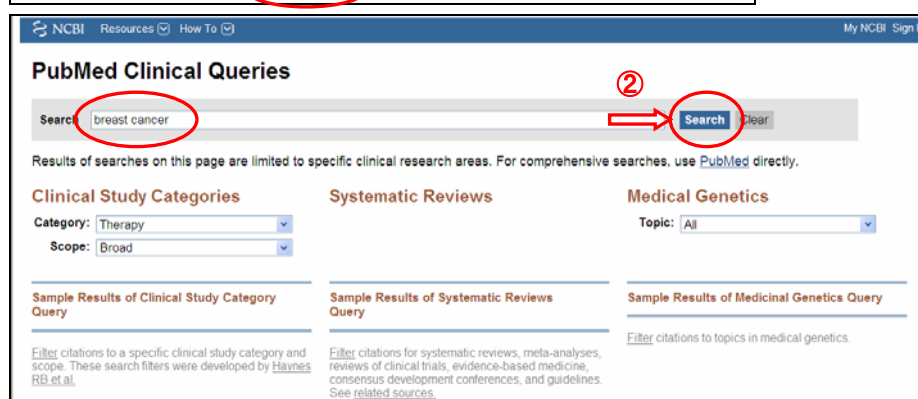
NCBI Resources How To

My NCBI Sign

PubMed Clinical Queries

②

Search breast cancer Search Clear

Results of searches on this page are limited to specific clinical research areas. For comprehensive searches, use PubMed directly.

Clinical Study Categories

Category: Therapy

Scope: Broad

Sample Results of Clinical Study Category Query

Filter citations to a specific clinical study category and scope. These search filters were developed by Haynes RB et al.

Systematic Reviews

Sample Results of Systematic Reviews Query

Filter citations for systematic reviews, meta-analyses, reviews of clinical trials, evidence-based medicine, consensus development conferences, and guidelines. See related sources.

Medical Genetics

Topic: All

Sample Results of Medicinal Genetics Query

Filter citations to topics in medical genetics.